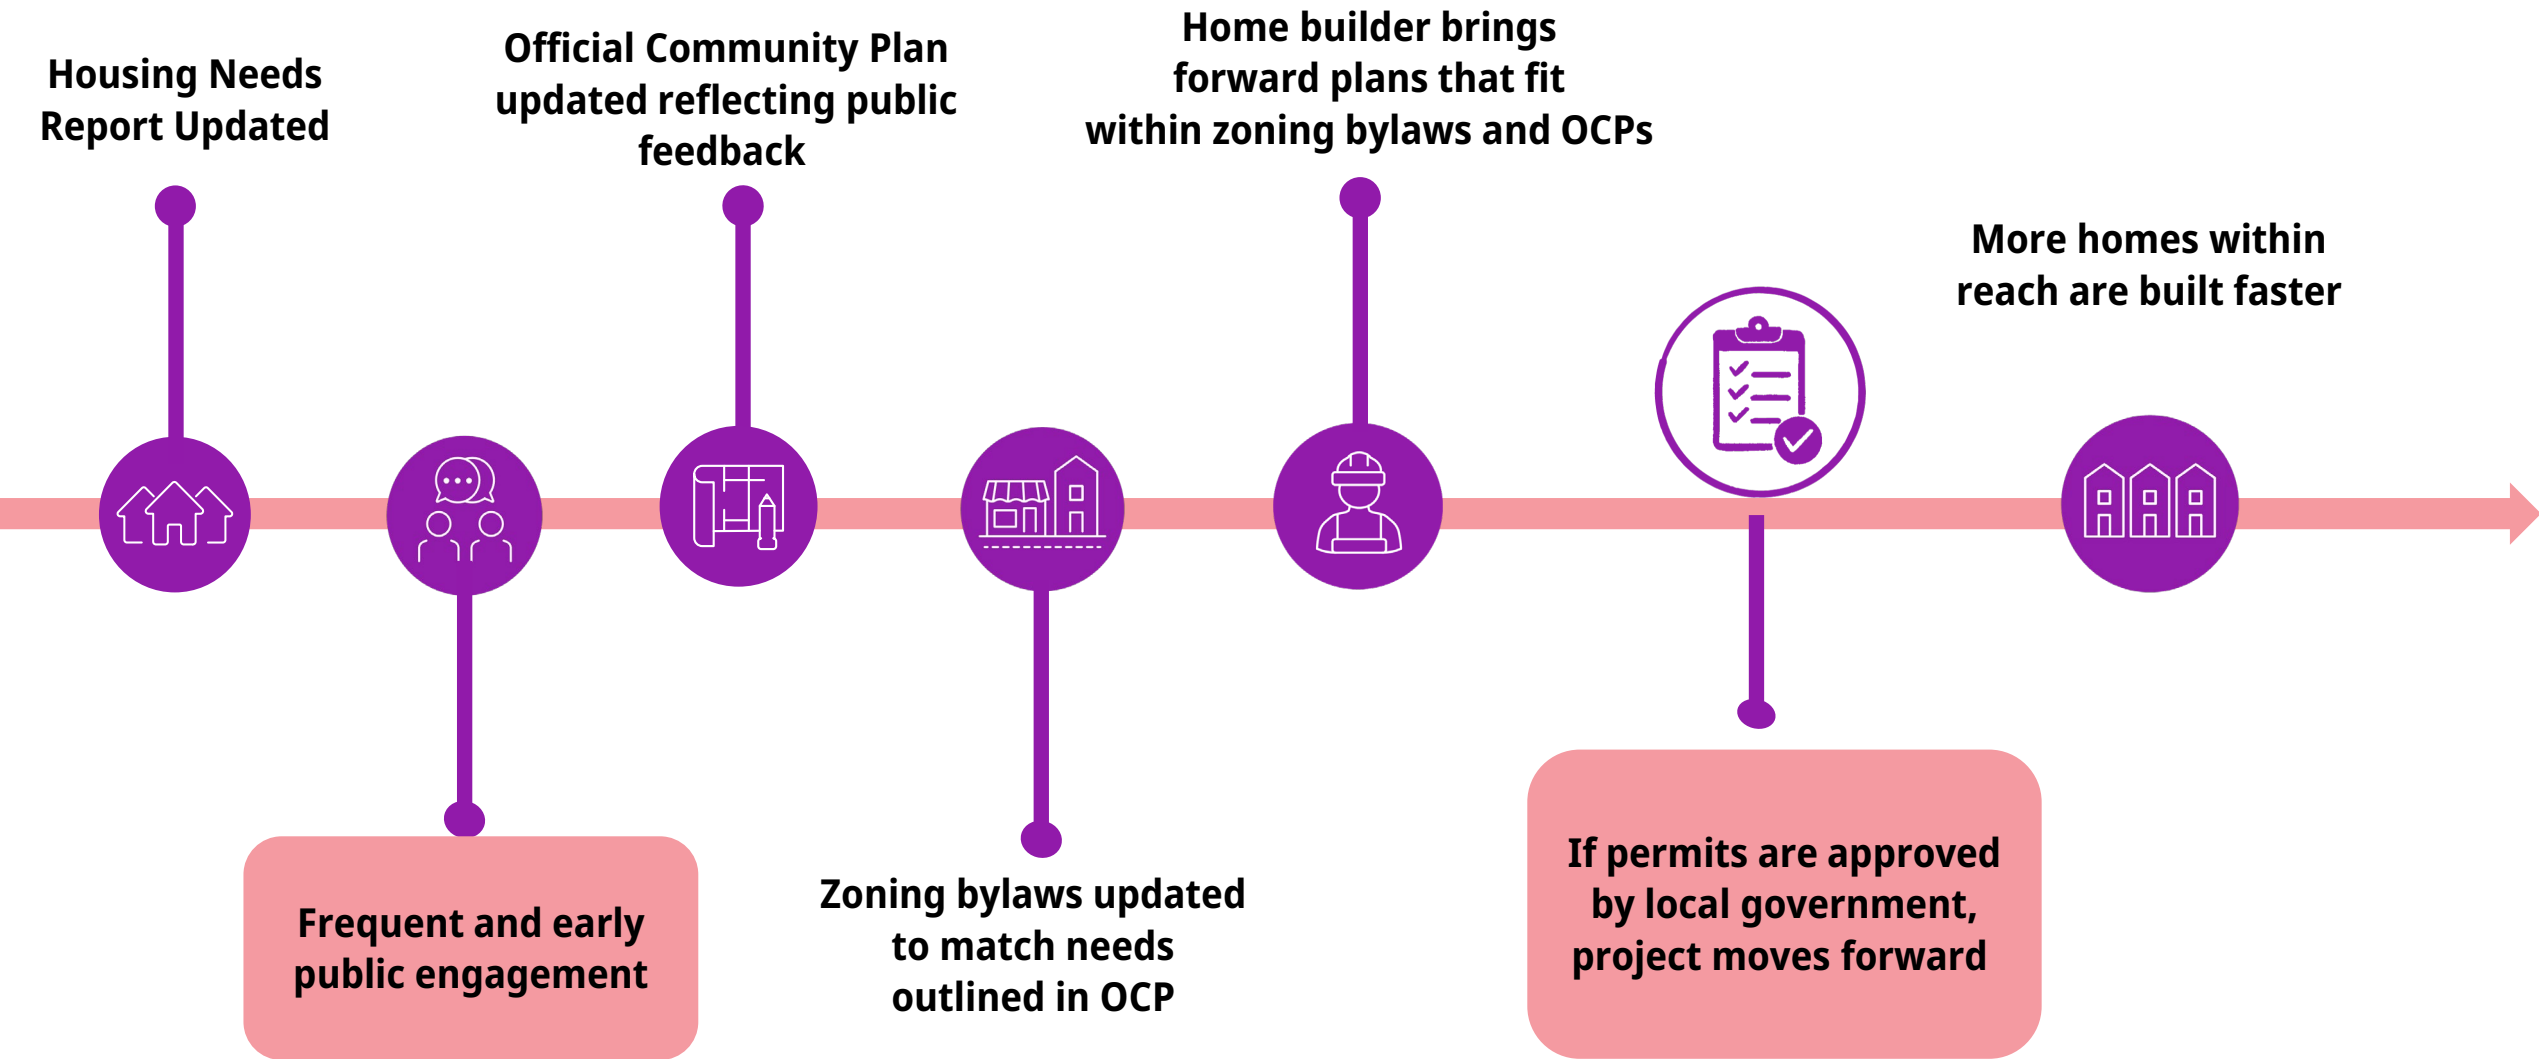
Housing Needs Report Updated

Frequent and early public engagement

Official Community Plan updated reflecting public feedback

Zoning bylaws updated to match needs outlined in OCP

Home builder brings forward plans that fit within zoning bylaws and OCPs

If permits are approved by local government, project moves forward

More homes within reach are built faster